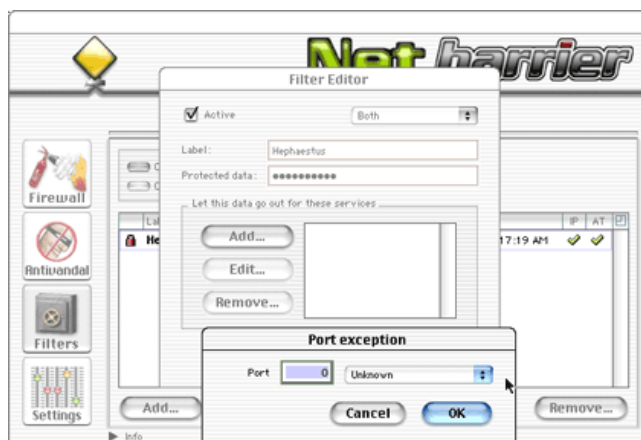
Net barrier

Filter Editor

Active

Both

Label:

Hephaestus

Protected data:

●●●●●●●●●●

Let this data go out for these services

Add...

Edit...

Remove...

Firewall

Antivandal

Filters

Settings

La

He

17:19 AM

IP

AT

Add...

Remove...

Info

Port exception

Port

0

Unknown

Cancel

OK